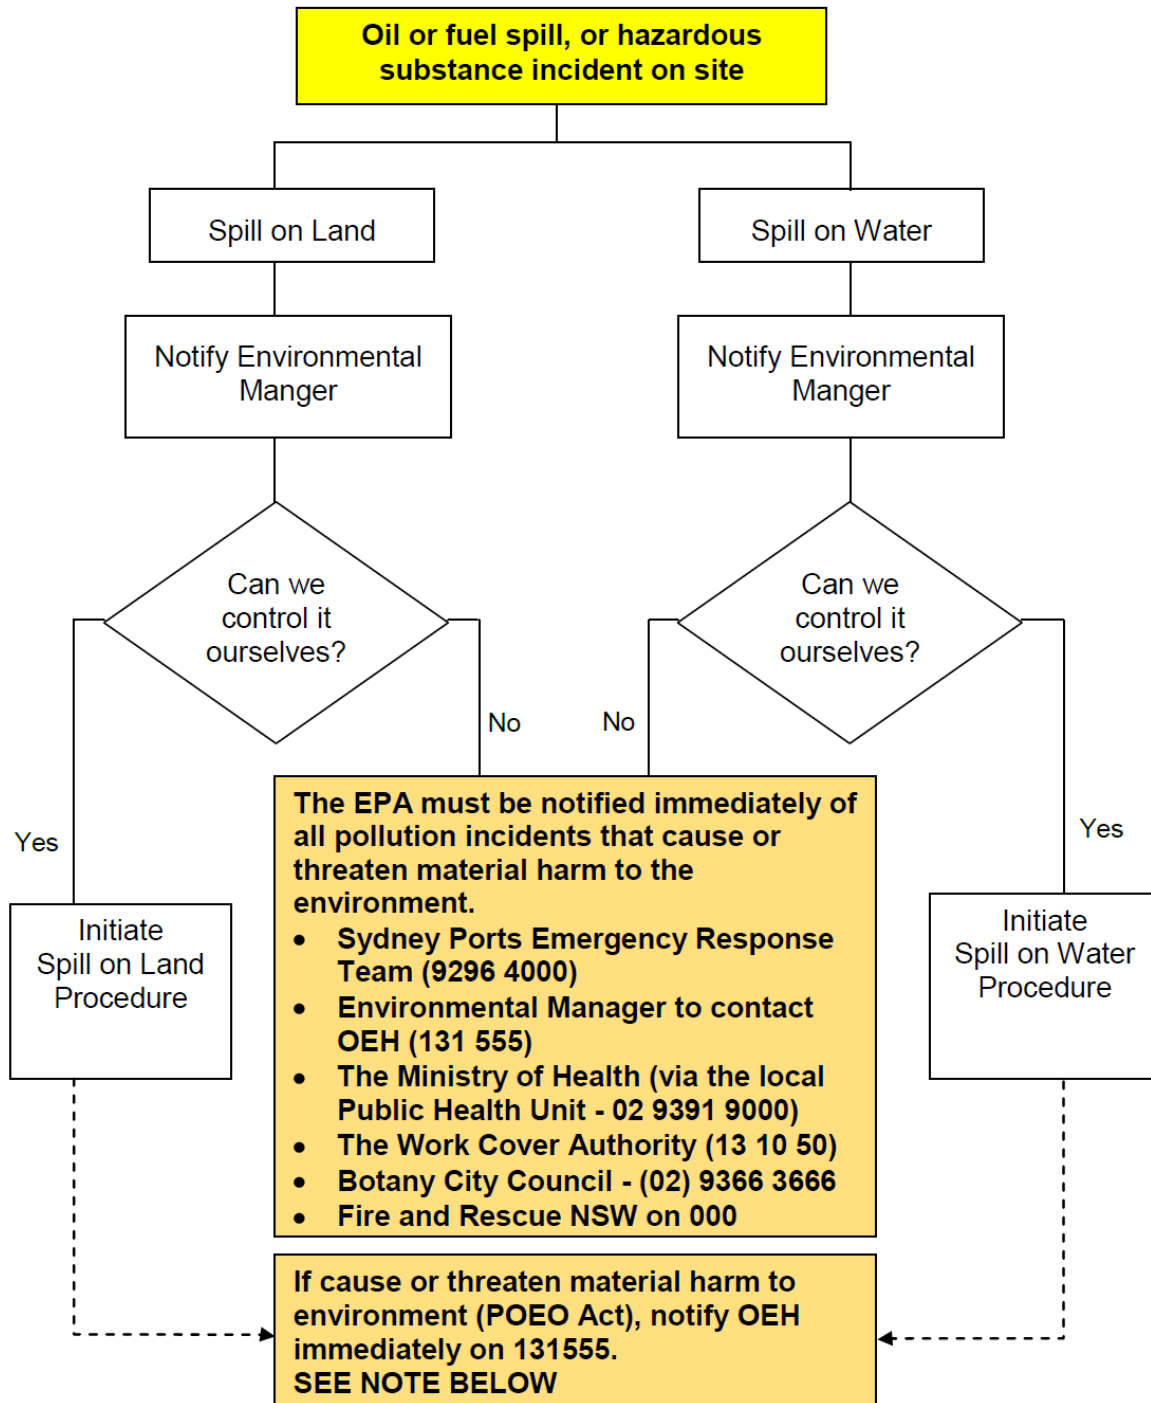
Oil or fuel spill, or hazardous substance incident on site

Spill on Land

Spill on Water

Notify Environmental Manger

Notify Environmental Manger

Can we control it ourselves?

Can we control it ourselves?

No

No

Yes

Yes

Initiate Spill on Land Procedure

The EPA must be notified immediately of all pollution incidents that cause or threaten material harm to the environment.

- Sydney Ports Emergency Response Team (9296 4000)
- Environmental Manager to contact OEH (131 555)
- The Ministry of Health (via the local Public Health Unit - 02 9391 9000)
- The Work Cover Authority (13 10 50)
- Botany City Council - (02) 9366 3666
- Fire and Rescue NSW on 000

Initiate Spill on Water Procedure

If cause or threaten material harm to environment (POEO Act), notify OEH immediately on 131555.
SEE NOTE BELOW